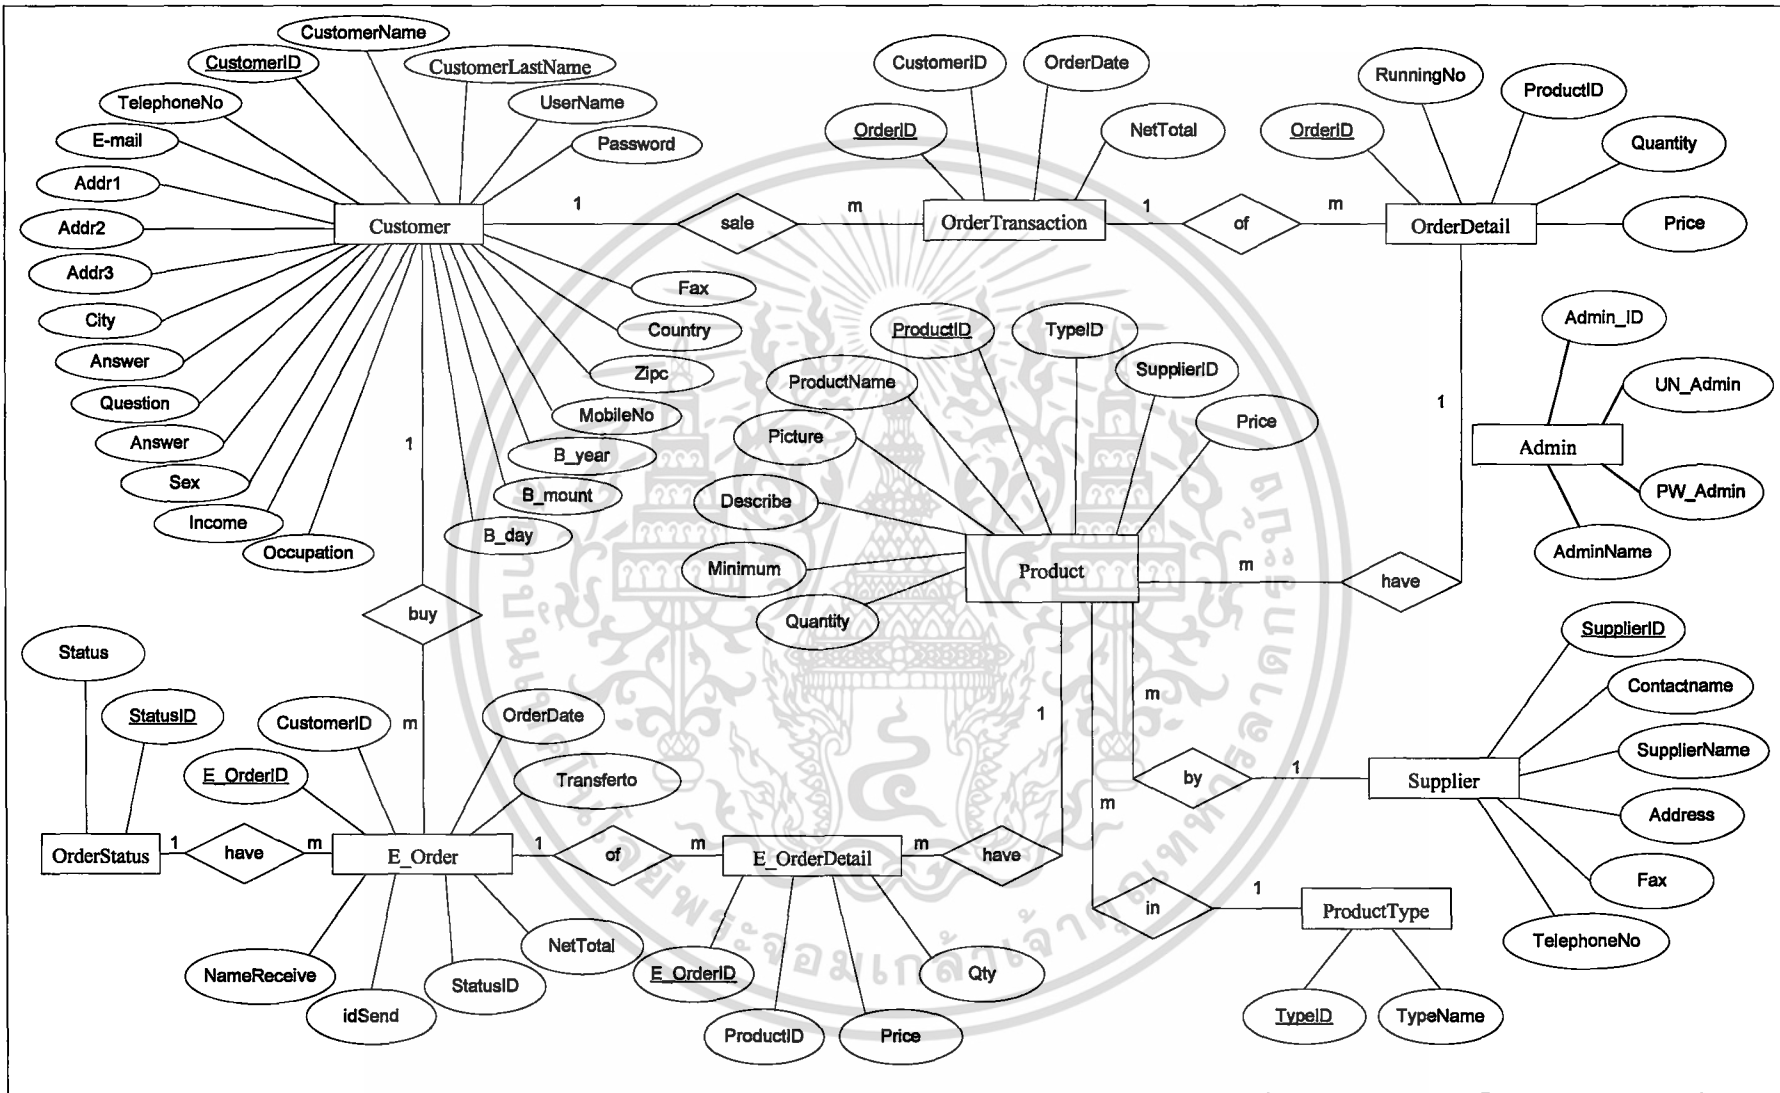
CustomerName
CustomerID
CustomerLastName
TelephoneNo
UserName
E-mail
Password
Addr1
Addr2
Addr3
City
Answer
Question
Answer
Sex
Income
Occupation
Customer
Fax
Country
Zipc
MobileNo
B_year
B_mount
B_day
1
sale
m
CustomerID
OrderDate
OrderID
NetTotal
OrderTransaction
1
of
m
RunningNo
ProductID
OrderID
Quantity
OrderDetail
Price
ProductID
TypeID
SupplierID
ProductName
Price
Picture
Describe
Minimum
Quantity
Product
m
have
1
Admin_ID
UN_Admin
Admin
PW_Admin
AdminName
1
buy
m
Status
StatusID
CustomerID
OrderDate
E_OrderID
Transferto
OrderStatus
1
have
m
E_Order
1
of
m
E_OrderDetail
m
have
1
NameReceive
idSend
StatusID
NetTotal
E_OrderID
Qty
ProductID
Price
m
by
1
Supplier
SupplierID
Contactname
SupplierName
Address
Fax
TelephoneNo
m
in
1
ProductType
TypeID
TypeName